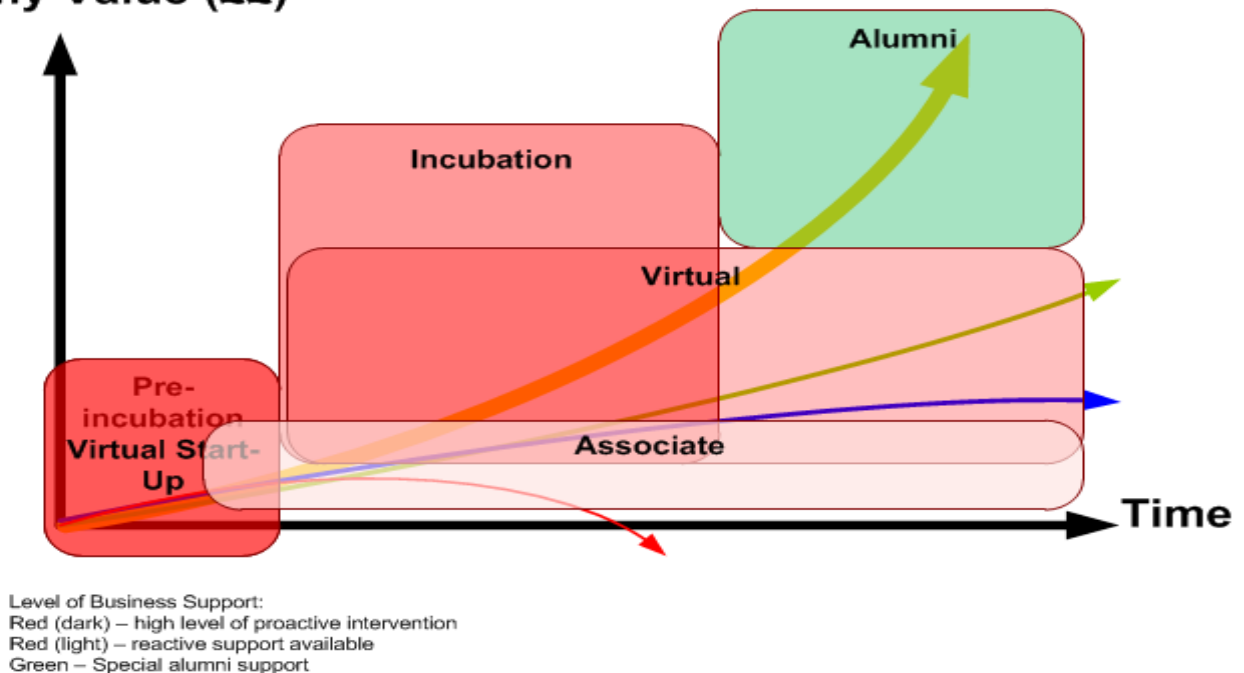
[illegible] Value ([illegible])

Alumni

Incubation

Virtual

Pre-incubation

Virtual Start-Up

Associate

Time

Level of Business Support:
Red (dark) – high level of proactive intervention
Red (light) – reactive support available
Green – Special alumni support